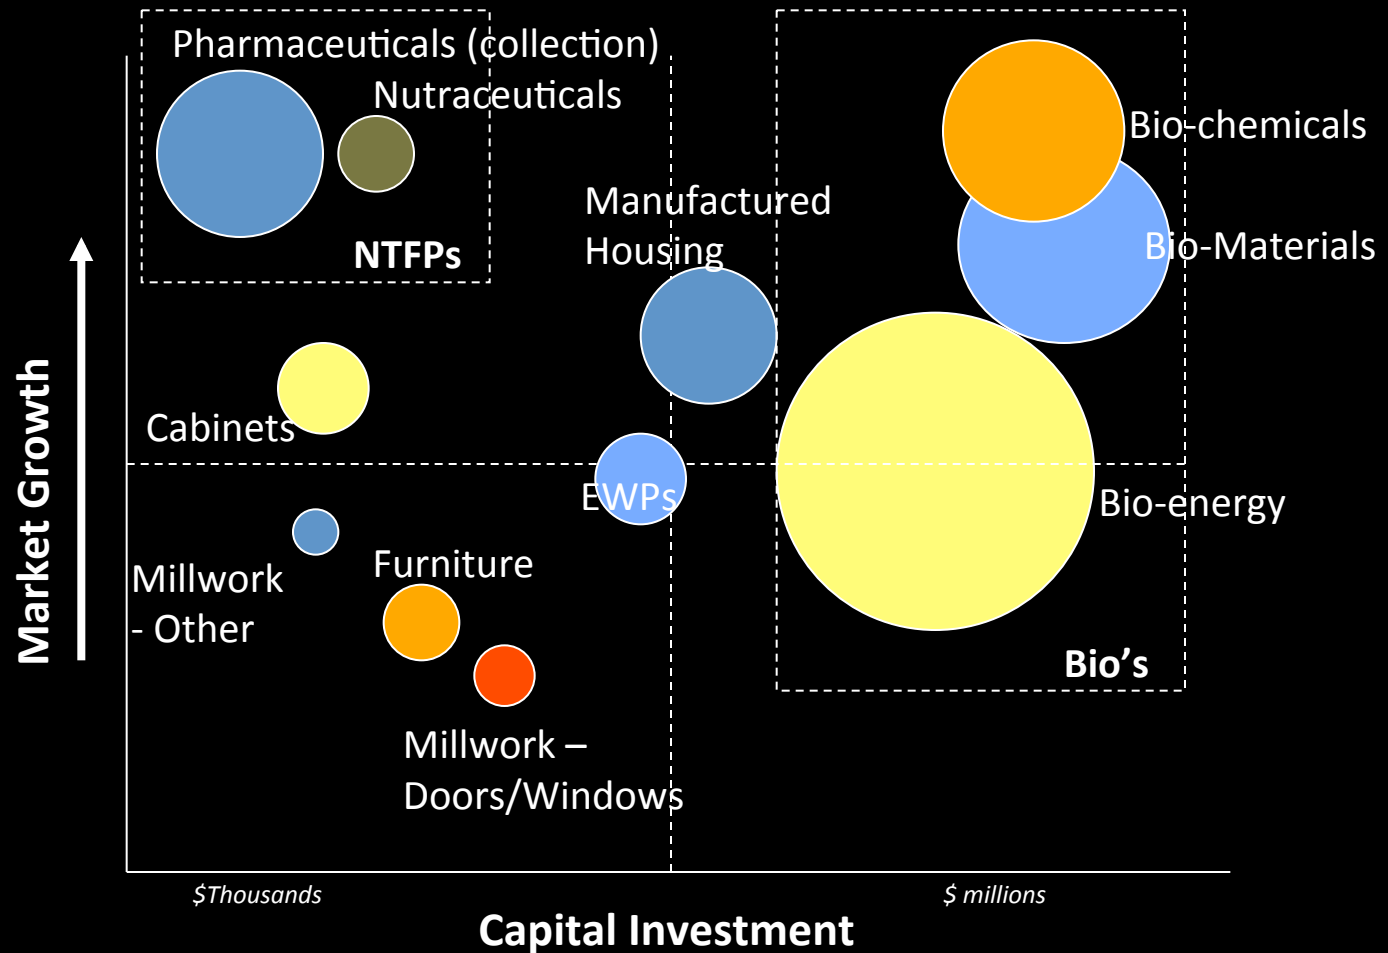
Pharmaceuticals (collection)
Nutraceuticals
NTFPs
Manufactured Housing
Bio-chemicals
Bio-Materials
Cabinets
EWPs
Bio-energy
Millwork - Other
Furniture
Bio's
Millwork – Doors/Windows
Market Growth
$Thousands
$ millions
Capital Investment